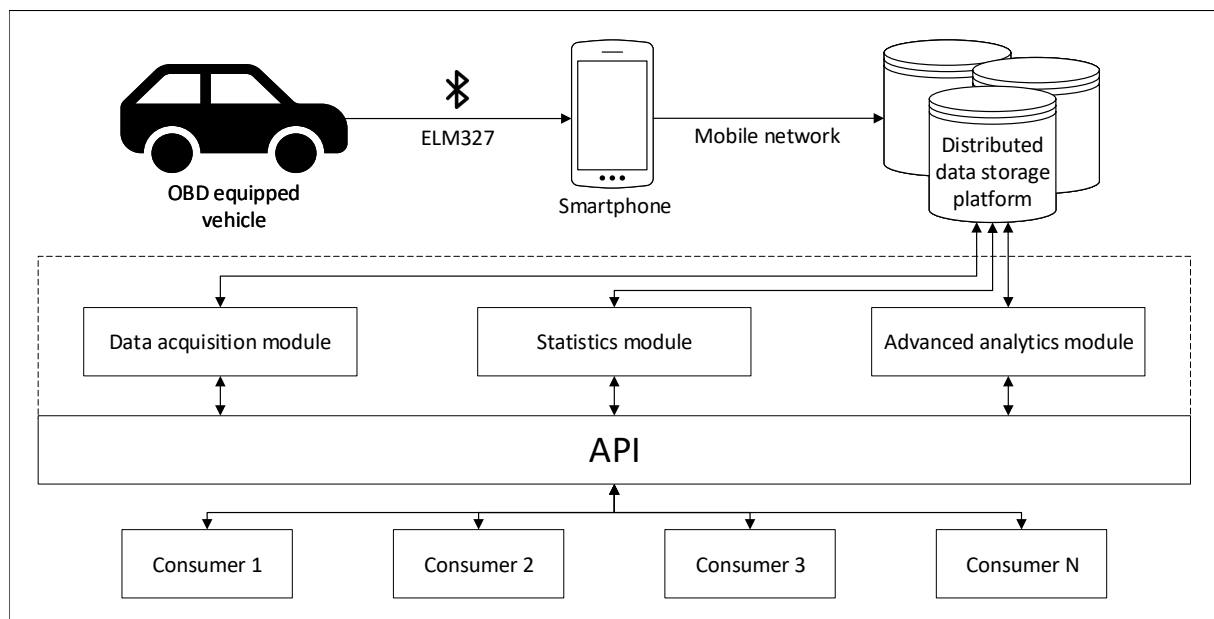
ELM327

Mobile network

Distributed data storage platform

OBD equipped vehicle

Smartphone

Data acquisition module

Statistics module

Advanced analytics module

API

Consumer 1

Consumer 2

Consumer 3

Consumer N